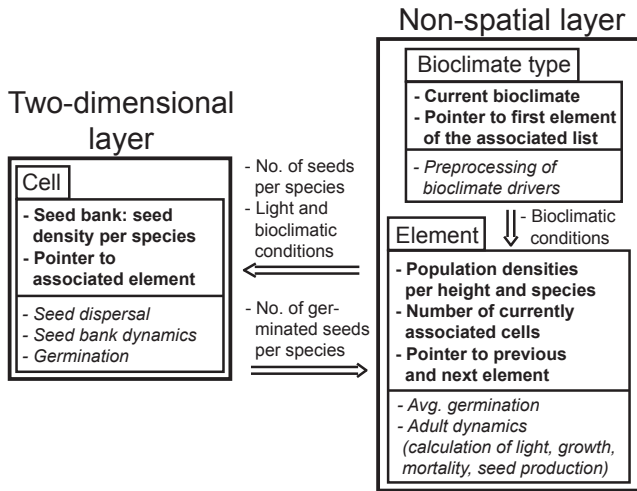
Non-spatial layer

Bioclimate type

- Current bioclimate
- Pointer to first element of the associated list

- Preprocessing of bioclimate drivers

Two-dimensional layer

Cell

- Seed bank: seed density per species
- Pointer to associated element

- Seed dispersal
- Seed bank dynamics
- Germination

- No. of seeds per species
- Light and bioclimatic conditions

- No. of germinated seeds per species

- Bioclimatic conditions

Element

- Population densities per height and species
- Number of currently associated cells
- Pointer to previous and next element

- Avg. germination
- Adult dynamics (calculation of light, growth, mortality, seed production)